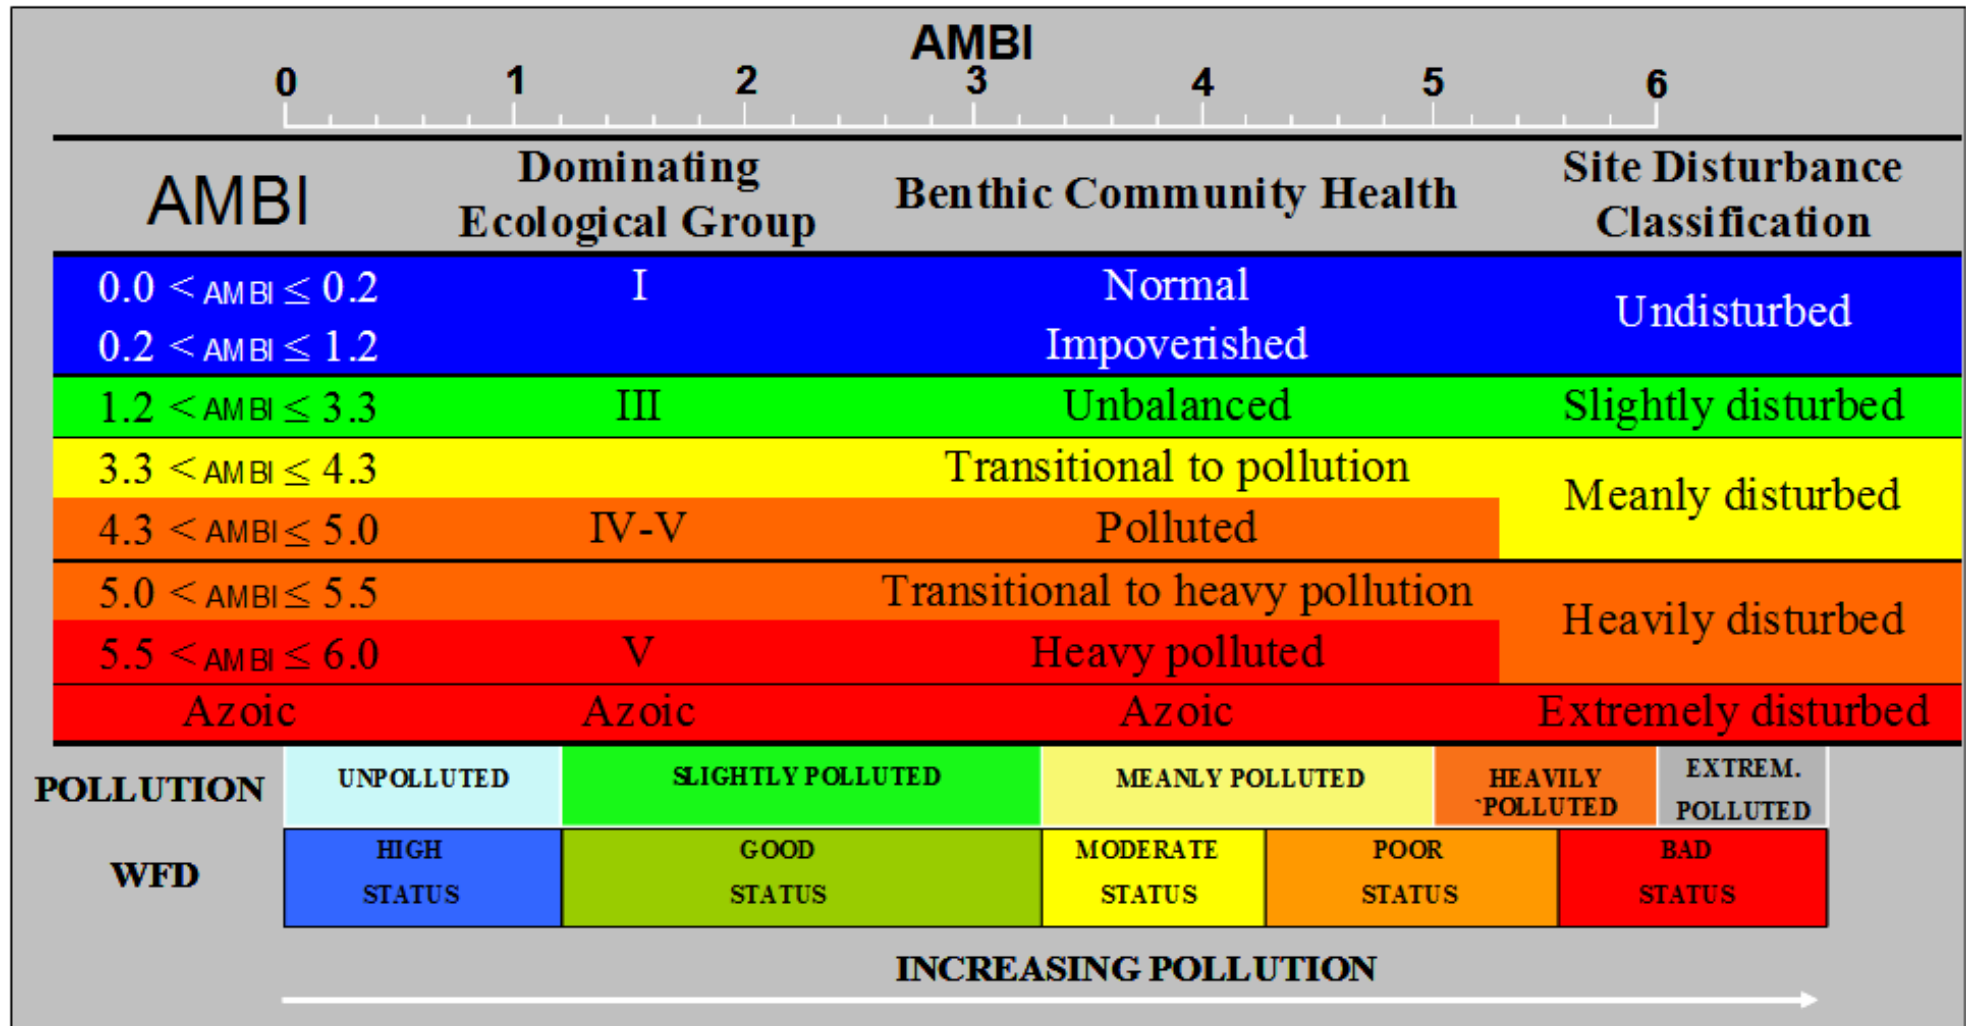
AMBI

0 1 2 3 4 5 6

| AMBI | Dominating Ecological Group | Benthic Community Health | Site Disturbance Classification |
|---|---|---|---|
| $0.0 < AMBI \leq 0.2$ | I | Normal | Undisturbed |
| $0.2 < AMBI \leq 1.2$ | | Impoverished | |
| $1.2 < AMBI \leq 3.3$ | III | Unbalanced | Slightly disturbed |
| $3.3 < AMBI \leq 4.3$ | | Transitional to pollution | Meanly disturbed |
| $4.3 < AMBI \leq 5.0$ | IV-V | Polluted | |
| $5.0 < AMBI \leq 5.5$ | | Transitional to heavy pollution | Heavily disturbed |
| $5.5 < AMBI \leq 6.0$ | V | Heavy polluted | |
| Azoic | Azoic | Azoic | Extremely disturbed |

| POLLUTION | UNPOLLUTED | SLIGHTLY POLLUTED | MEANLY POLLUTED | HEAVILY POLLUTED | EXTREM. POLLUTED |
|---|---|---|---|---|---|

| WFD | HIGH STATUS | GOOD STATUS | MODERATE STATUS | POOR STATUS | BAD STATUS |
|---|---|---|---|---|---|

INCREASING POLLUTION